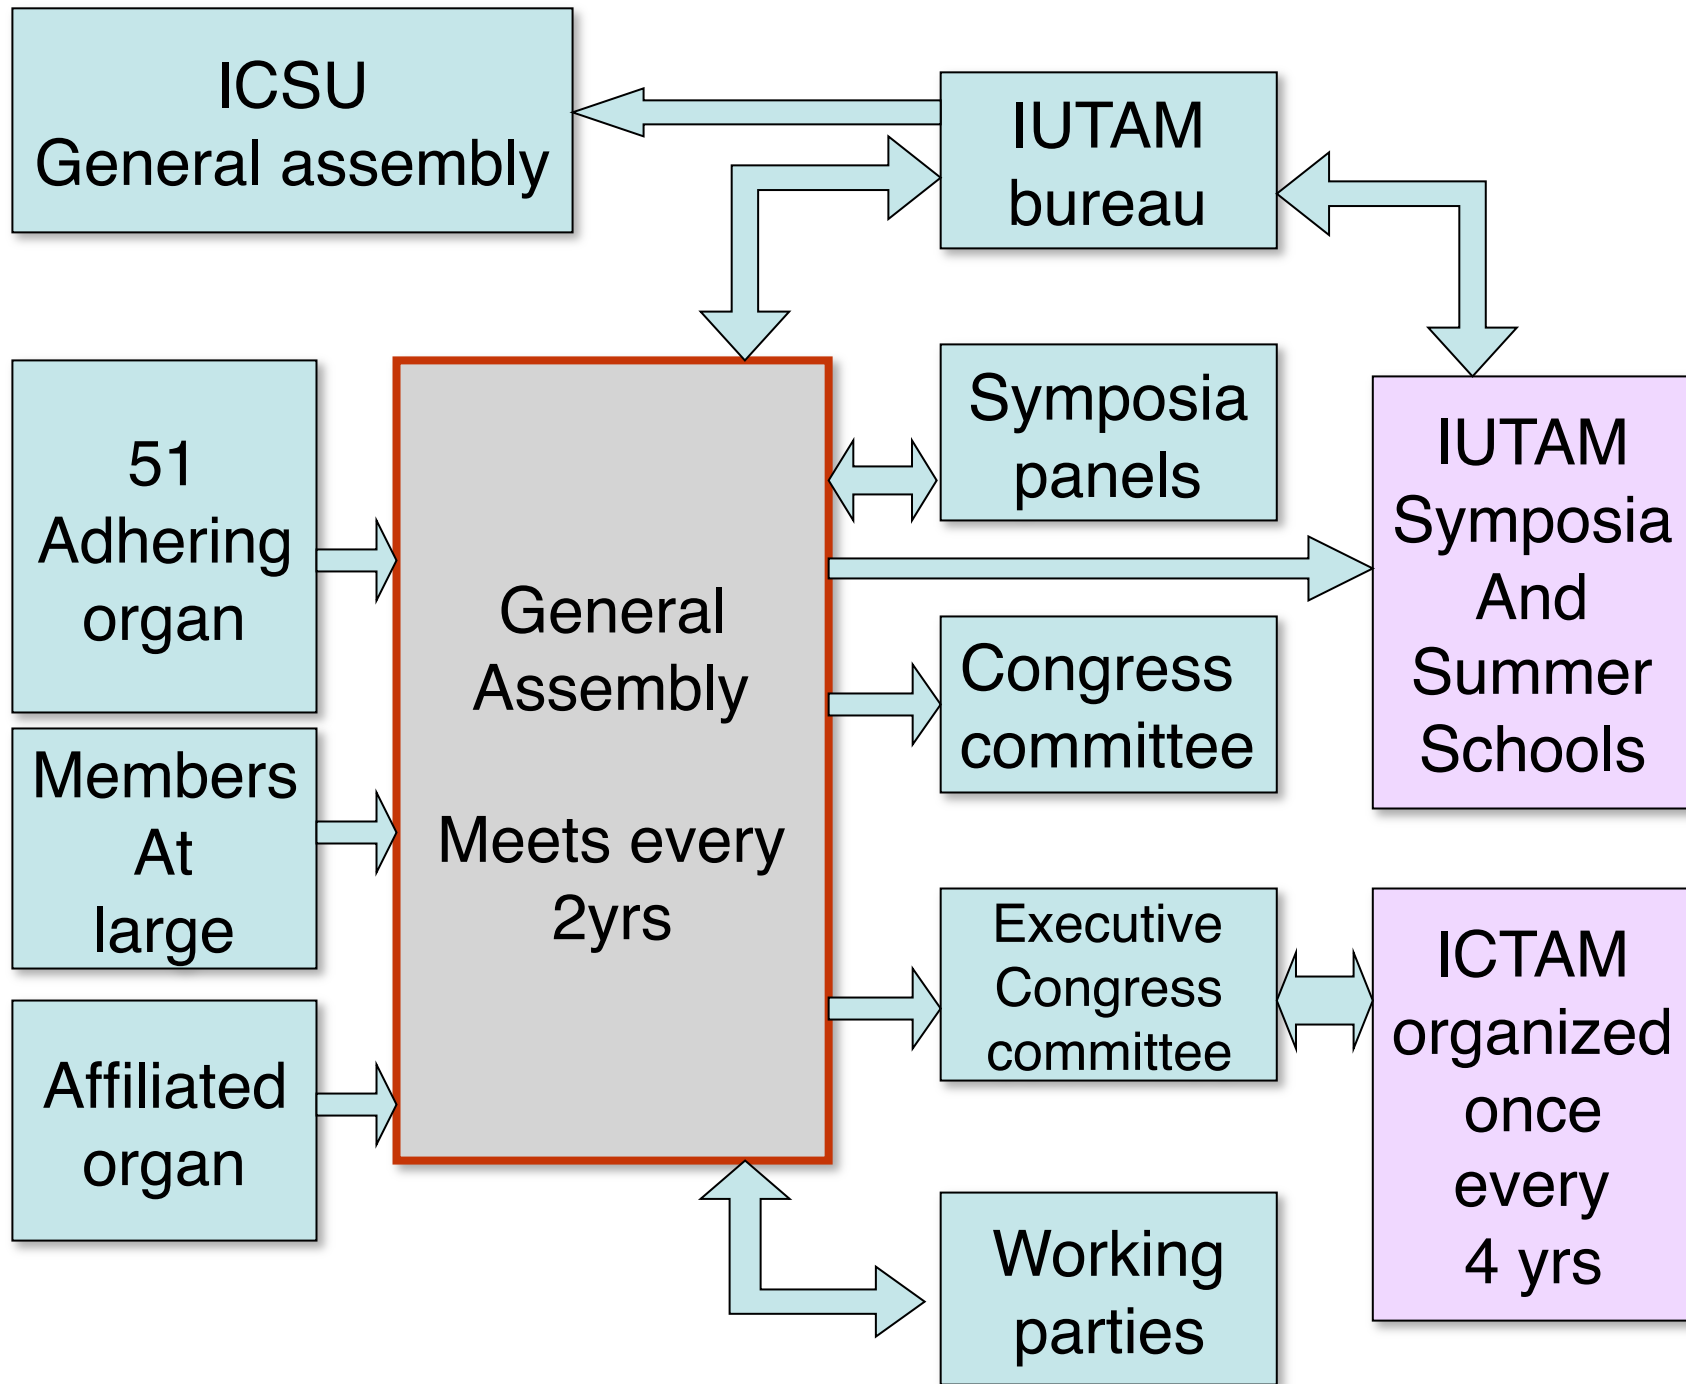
ICSU
General assembly

IUTAM
bureau

51
Adhering
organ

Members
At
large

Affiliated
organ

General
Assembly

Meets every
2yrs

Symposia
panels

Congress
committee

Executive
Congress
committee

Working
parties

IUTAM
Symposia
And
Summer
Schools

ICTAM
organized
once
every
4 yrs